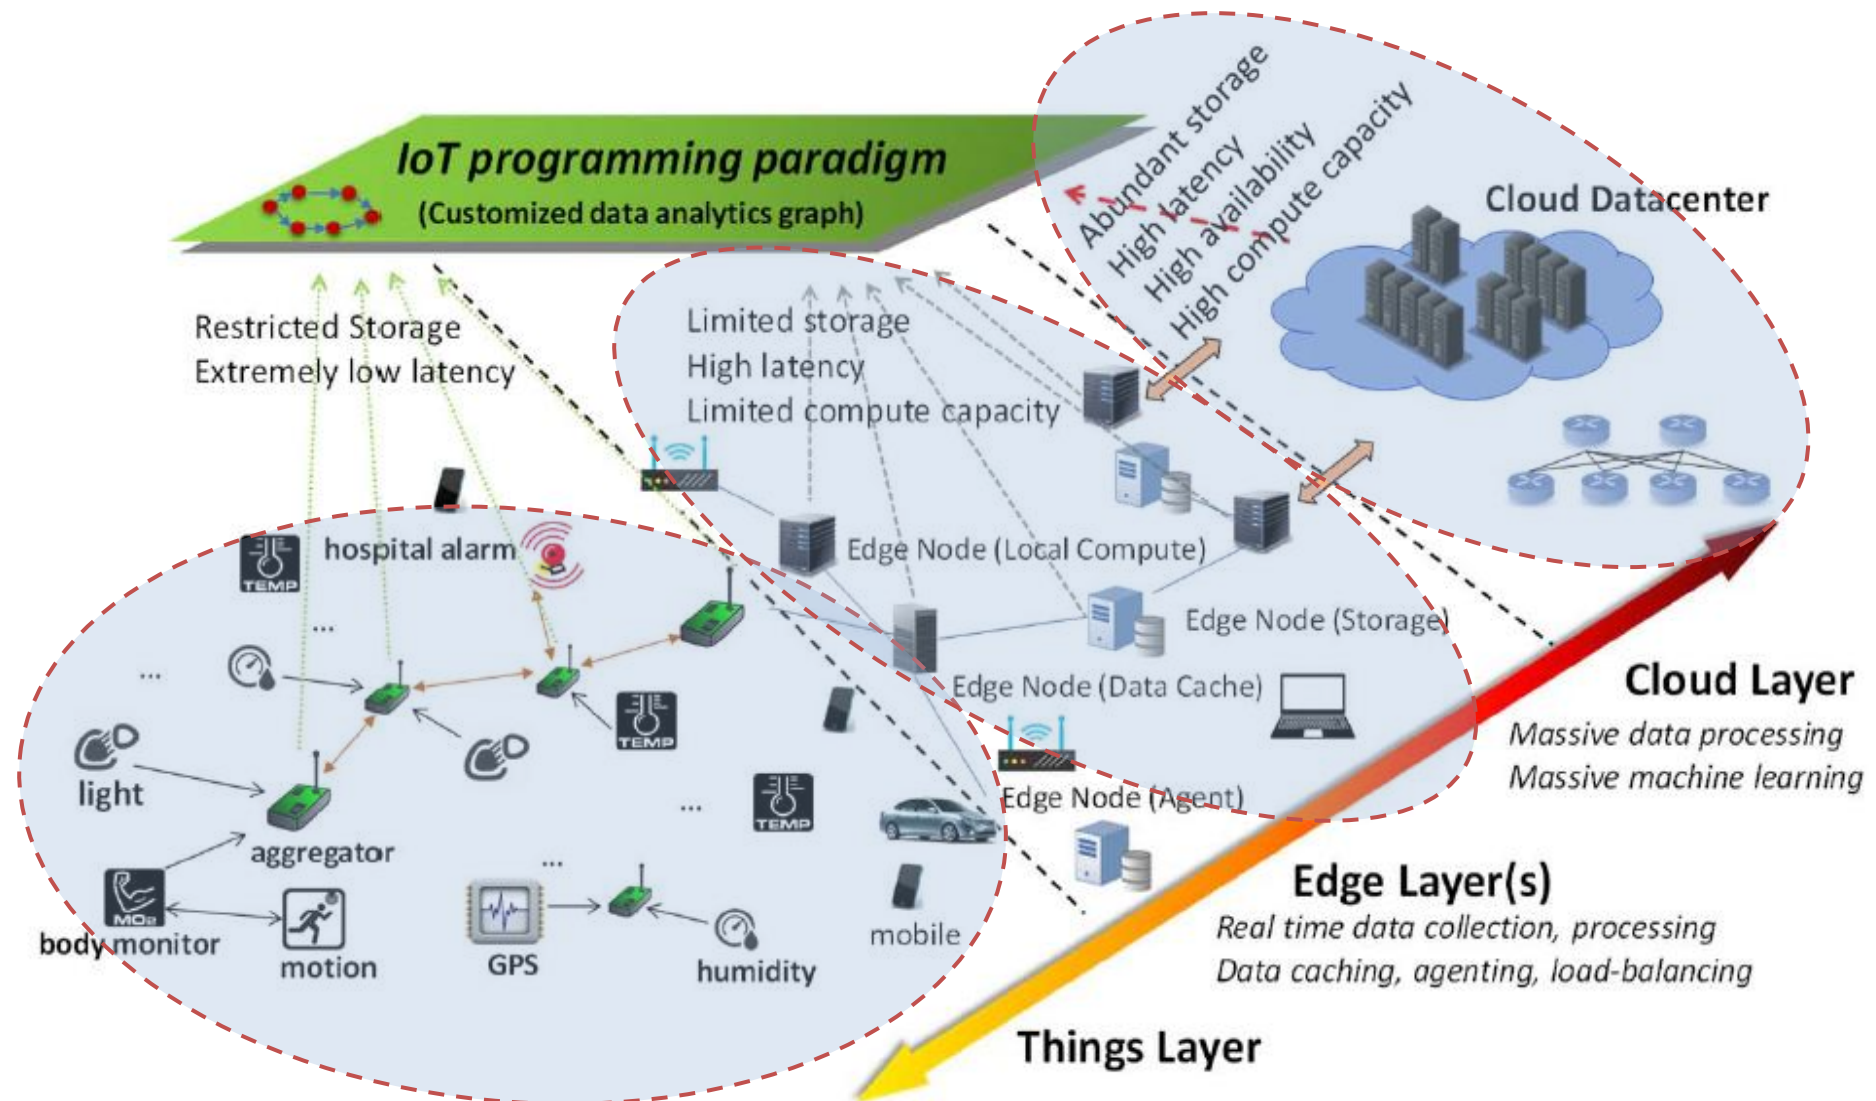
IoT programming paradigm
(Customized data analytics graph)

Abundant storage
High latency
High availability
High compute capacity

Cloud Datacenter

Restricted Storage
Extremely low latency

Limited storage
High latency
Limited compute capacity

hospital alarm

TEMP

Edge Node (Local Compute)

Edge Node (Storage)

Edge Node (Data Cache)

Cloud Layer
Massive data processing
Massive machine learning

...

...

light

TEMP

Edge Node (Agent)

...

TEMP

aggregator

...

body monitor

MO

motion

GPS

humidity

mobile

Edge Layer(s)
Real time data collection, processing
Data caching, agenting, load-balancing

Things Layer